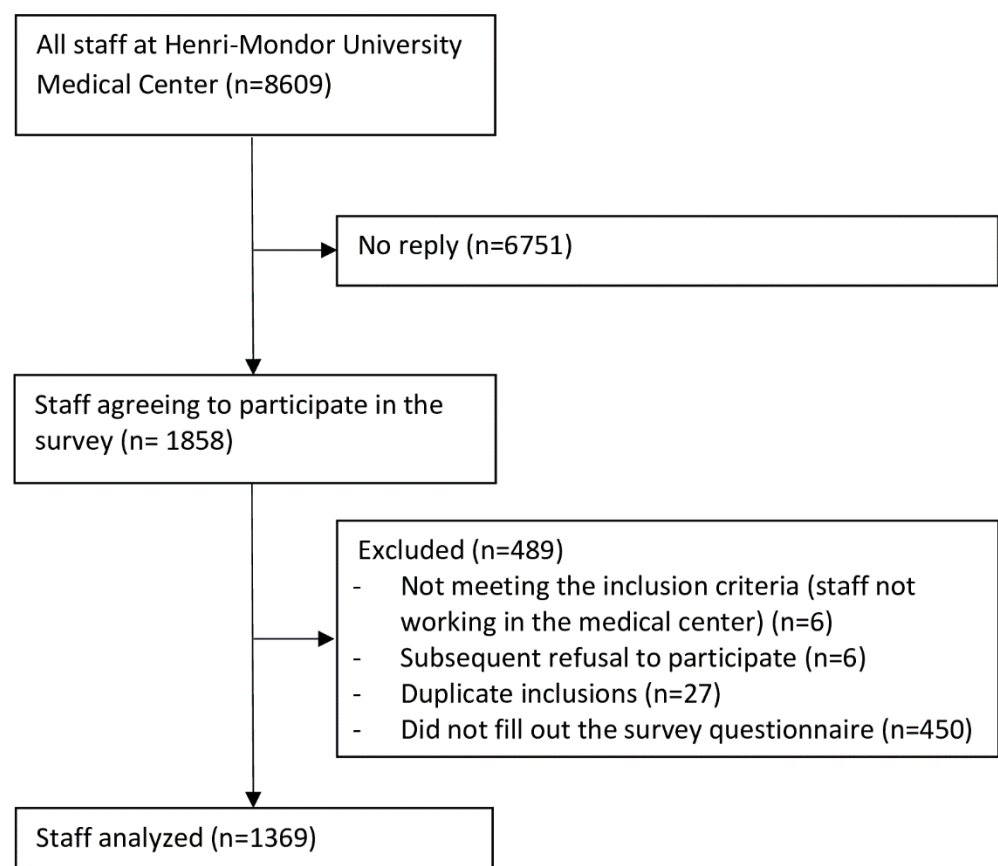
All staff at Henri-Mondor University Medical Center (n=8609)

No reply (n=6751)

Staff agreeing to participate in the survey (n= 1858)

Excluded (n=489)
- Not meeting the inclusion criteria (staff not working in the medical center) (n=6)
- Subsequent refusal to participate (n=6)
- Duplicate inclusions (n=27)
- Did not fill out the survey questionnaire (n=450)

Staff analyzed (n=1369)